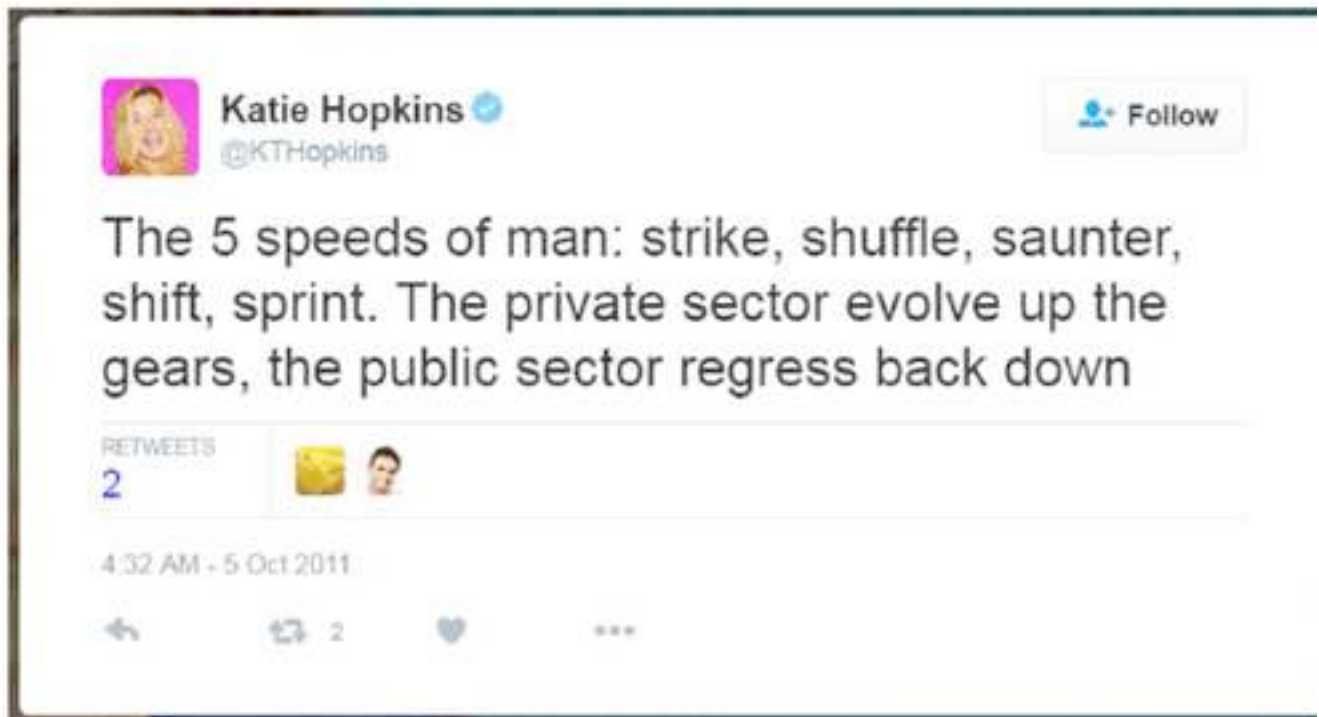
Katie Hopkins
@KTHopkins

Follow

The 5 speeds of man: strike, shuffle, saunter, shift, sprint. The private sector evolve up the gears, the public sector regress back down

RETWEETS
2

4:32 AM - 5 Oct 2011

2